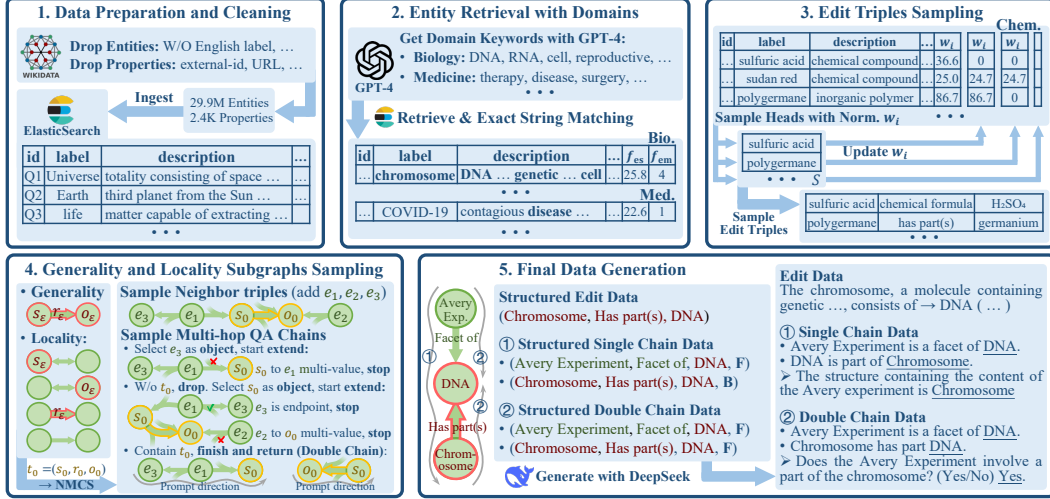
1. Data Preparation and Cleaning

WIKIDATA

Drop Entities: W/O English label, …
Drop Properties: external-id, URL, …

Ingest

29.9M Entities
2.4K Properties

ElasticSearch

| id | label | description | … |
|---|---|---|---|
| Q1 | Universe | totality consisting of space … | … |
| Q2 | Earth | third planet from the Sun … | … |
| Q3 | life | matter capable of extracting … | … |

• • •

2. Entity Retrieval with Domains

GPT-4

Get Domain Keywords with GPT-4:
• Biology: DNA, RNA, cell, reproductive, …
• Medicine: therapy, disease, surgery, …
• • •

Retrieve & Exact String Matching

Bio.

| id | label | description | … | $f_{es}$ | $f_{em}$ |
|---|---|---|---|---|---|
| … | chromosome | DNA … genetic … cell | … | 25.8 | 4 |

• • •

Med.

| … | COVID-19 | contagious disease … | … | 22.6 | 1 |
|---|---|---|---|---|---|

• • •

3. Edit Triples Sampling

Chem.

| id | label | description | … | $w_i$ | $w_i$ | $w_i$ |
|---|---|---|---|---|---|---|
| … | sulfuric acid | chemical compound | … | 36.6 | 0 | 0 |
| … | sudan red | chemical compound | … | 25.0 | 24.7 | 24.7 |
| … | polygermane | inorganic polymer | … | 86.7 | 86.7 | 0 |

Sample Heads with Norm. $w_i$
• • •

sulfuric acid
polygermane
• • •
$S$

Update $w_i$

Sample Edit Triples

| sulfuric acid | chemical formula | H₂SO₄ |
|---|---|---|
| polygermane | has part(s) | germanium |

• • •

4. Generality and Locality Subgraphs Sampling

• Generality:
$s_\mathcal{E}$ $r_\mathcal{E}$ $o_\mathcal{E}$

• Locality:
$s_\mathcal{E}$ $o_\mathcal{E}$ $r_\mathcal{E}$

$t_0 = (s_0, r_0, o_0)$
→ NMCS

Sample Neighbor triples (add $e_1, e_2, e_3$)
$e_3$ $e_1$ $s_0$ $o_0$ $e_2$

Sample Multi-hop QA Chains
• Select $e_3$ as object, start extend:
$e_1$ $s_0$ $s_0$ to $e_1$ multi-value, stop
• W/o $t_0$, drop. Select $s_0$ as object, start extend:
$s_0$ $e_1$ $e_3$ $e_3$ is endpoint, stop
$o_0$ $e_2$ $e_2$ to $o_0$ multi-value, stop
• Contain $t_0$, finish and return (Double Chain):
$e_3$ $e_1$ $s_0$ Prompt direction
$s_0$ $o_0$ Prompt direction

5. Final Data Generation

Avery Exp.
Facet of
①
②
DNA
②
Has part(s)
Chromosome

Structured Edit Data
(Chromosome, Has part(s), DNA)

① Structured Single Chain Data
• (Avery Experiment, Facet of, DNA, F)
• (Chromosome, Has part(s), DNA, B)

② Structured Double Chain Data
• (Avery Experiment, Facet of, DNA, F)
• (Chromosome, Has part(s), DNA, F)

Generate with DeepSeek

Edit Data
The chromosome, a molecule containing genetic …, consists of → DNA ( … )

① Single Chain Data
• Avery Experiment is a facet of DNA.
• DNA is part of Chromosome.
➢ The structure containing the content of the Avery experiment is Chromosome

② Double Chain Data
• Avery Experiment is a facet of DNA.
• Chromosome has part DNA.
➢ Does the Avery Experiment involve a part of the chromosome? (Yes/No) Yes.